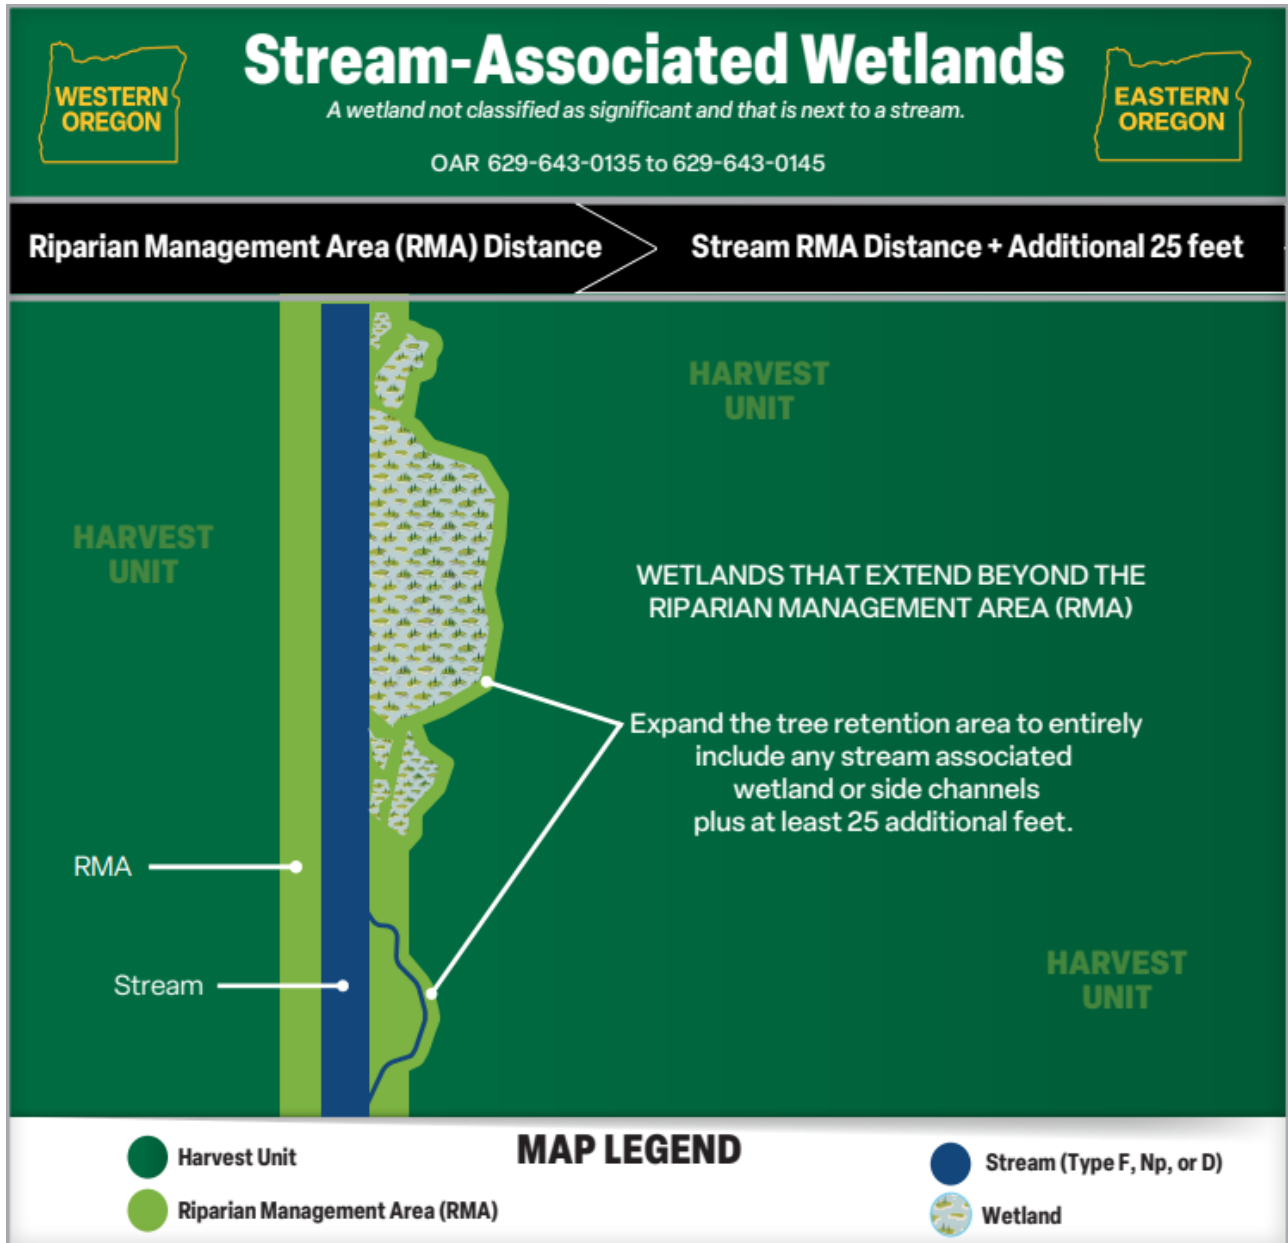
WESTERN OREGON

Stream-Associated Wetlands

A wetland not classified as significant and that is next to a stream.

OAR 629-643-0135 to 629-643-0145

EASTERN OREGON

Riparian Management Area (RMA) Distance

Stream RMA Distance + Additional 25 feet

HARVEST UNIT

HARVEST UNIT

WETLANDS THAT EXTEND BEYOND THE RIPARIAN MANAGEMENT AREA (RMA)

Expand the tree retention area to entirely include any stream associated wetland or side channels plus at least 25 additional feet.

RMA

Stream

HARVEST UNIT

MAP LEGEND

Harvest Unit

Riparian Management Area (RMA)

Stream (Type F, Np, or D)

Wetland